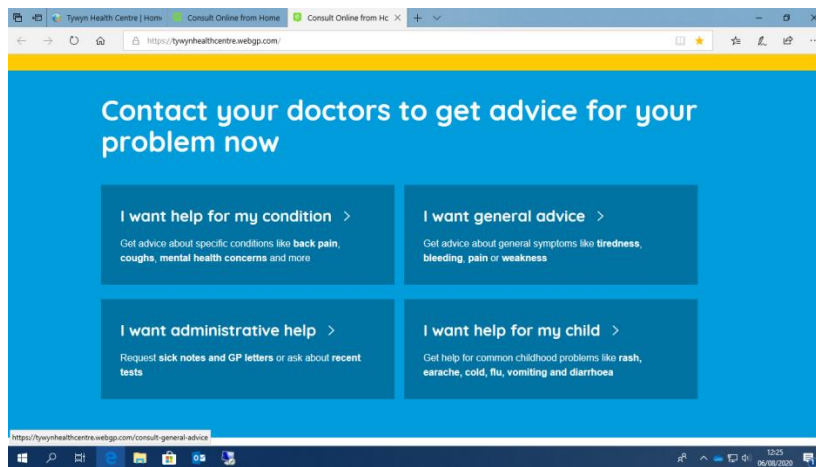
Tywyn Health Centre | Hom
Consult Online from Home
Consult Online from Hc

https://tywynhealthcentre.webgp.com/

Contact your doctors to get advice for your problem now

I want help for my condition >

Get advice about specific conditions like **back pain**, **coughs**, **mental health concerns** and more

I want general advice >

Get advice about general symptoms like **tiredness**, **bleeding**, **pain** or **weakness**

I want administrative help >

Request **sick notes and GP letters** or ask about **recent tests**

I want help for my child >

Get help for common childhood problems like **rash**, **earache**, **cold**, **flu**, **vomiting and diarrhoea**

https://tywynhealthcentre.webgp.com/consult-general-advice

12:25
06/08/2020